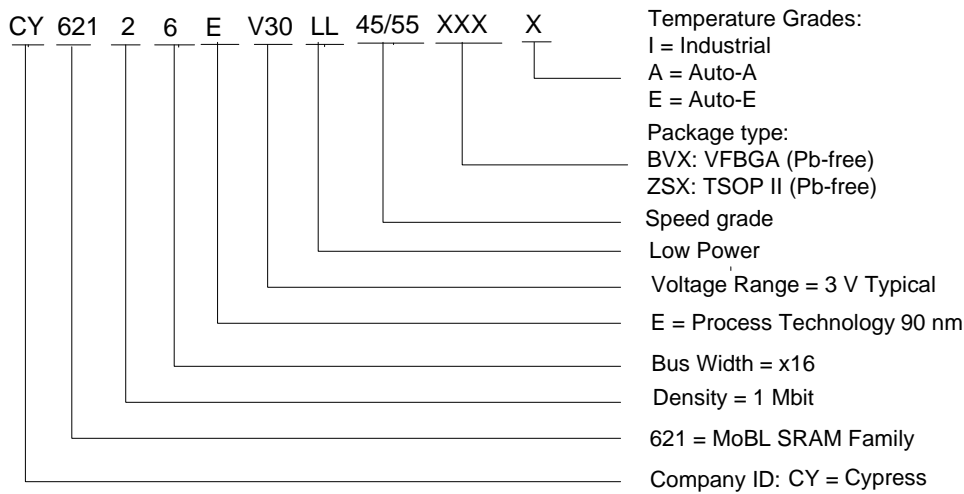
CY 621 2 6 E V30 LL 45/55 XXX X

Temperature Grades:
I = Industrial
A = Auto-A
E = Auto-E

Package type:
BVX: VFBGA (Pb-free)
ZSX: TSOP II (Pb-free)

Speed grade

Low Power

Voltage Range = 3 V Typical

E = Process Technology 90 nm

Bus Width = x16

Density = 1 Mbit

621 = MoBL SRAM Family

Company ID: CY = Cypress